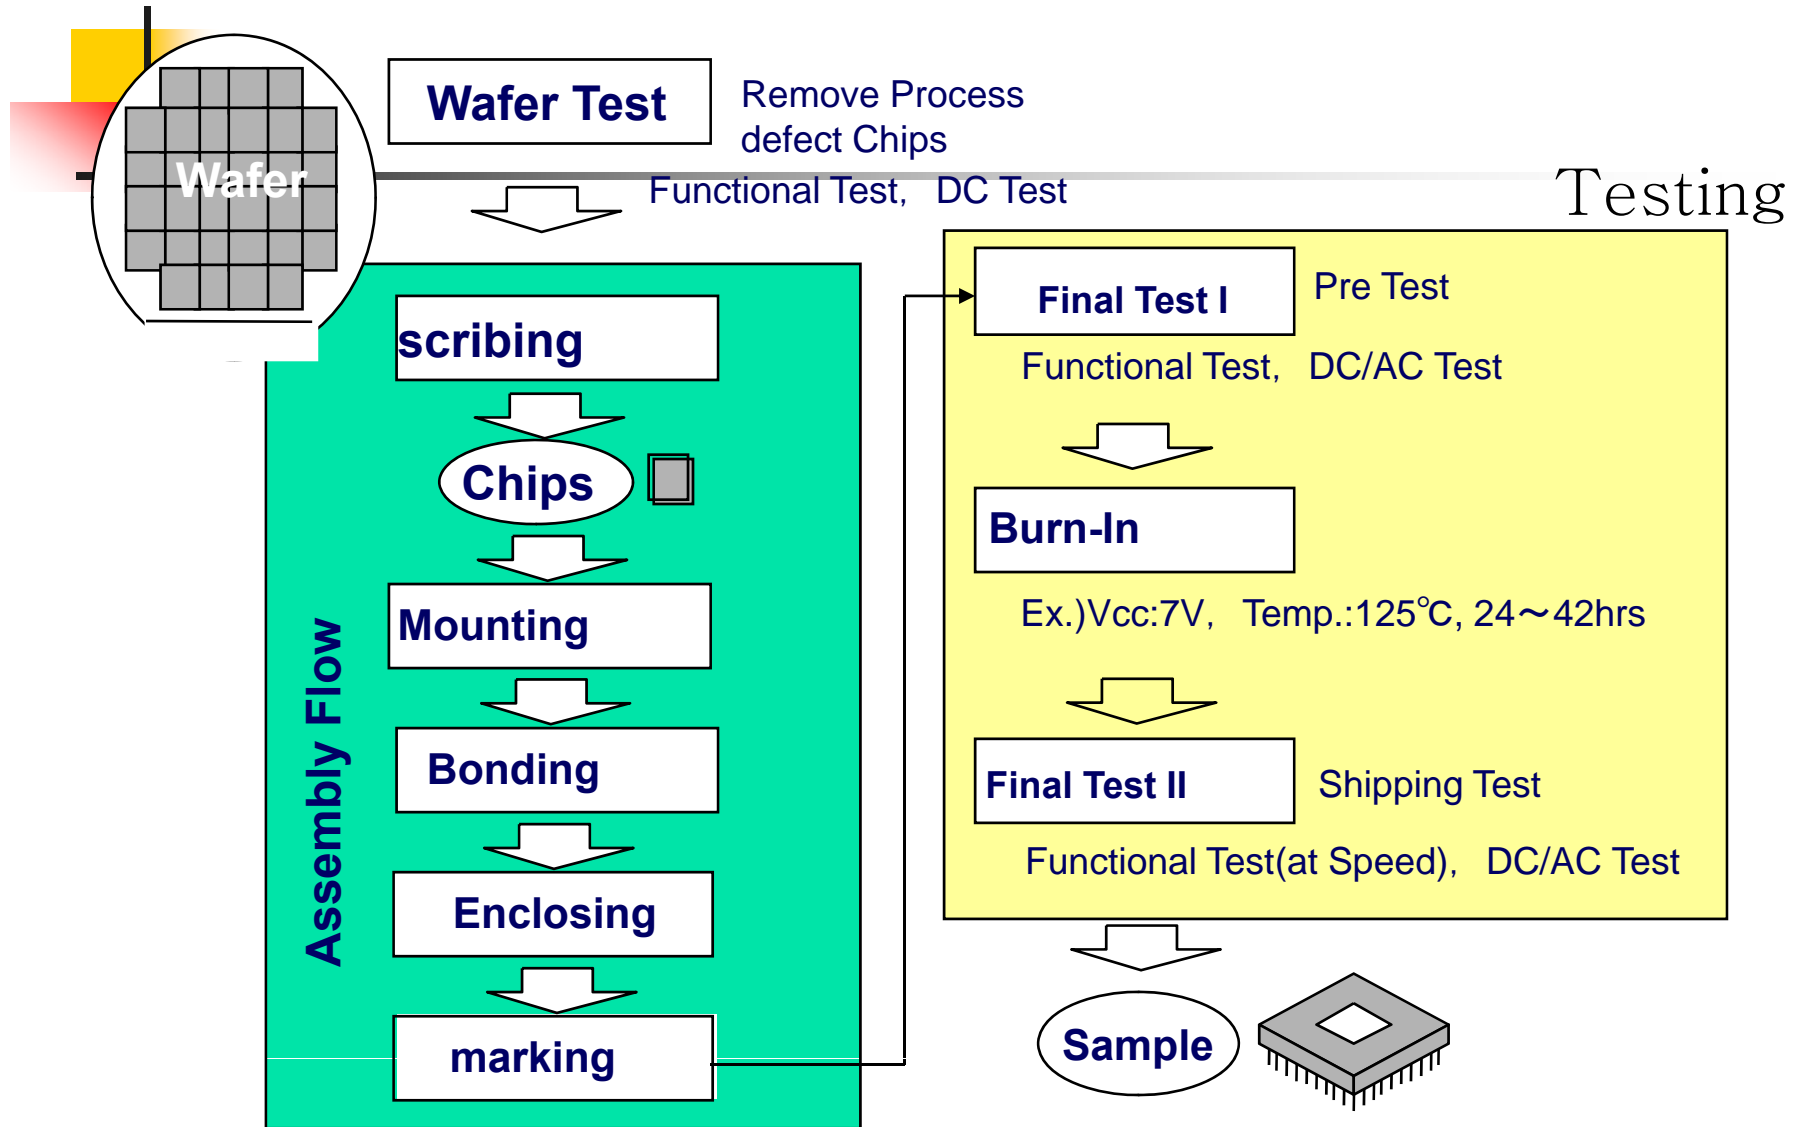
Wafer

Wafer Test

Remove Process defect Chips

Functional Test, DC Test

Testing

Assembly Flow

scribing

Chips

Mounting

Bonding

Enclosing

marking

Final Test I

Pre Test

Functional Test, DC/AC Test

Burn-In

Ex.)Vcc:7V, Temp.:125℃, 24～42hrs

Final Test II

Shipping Test

Functional Test(at Speed), DC/AC Test

Sample